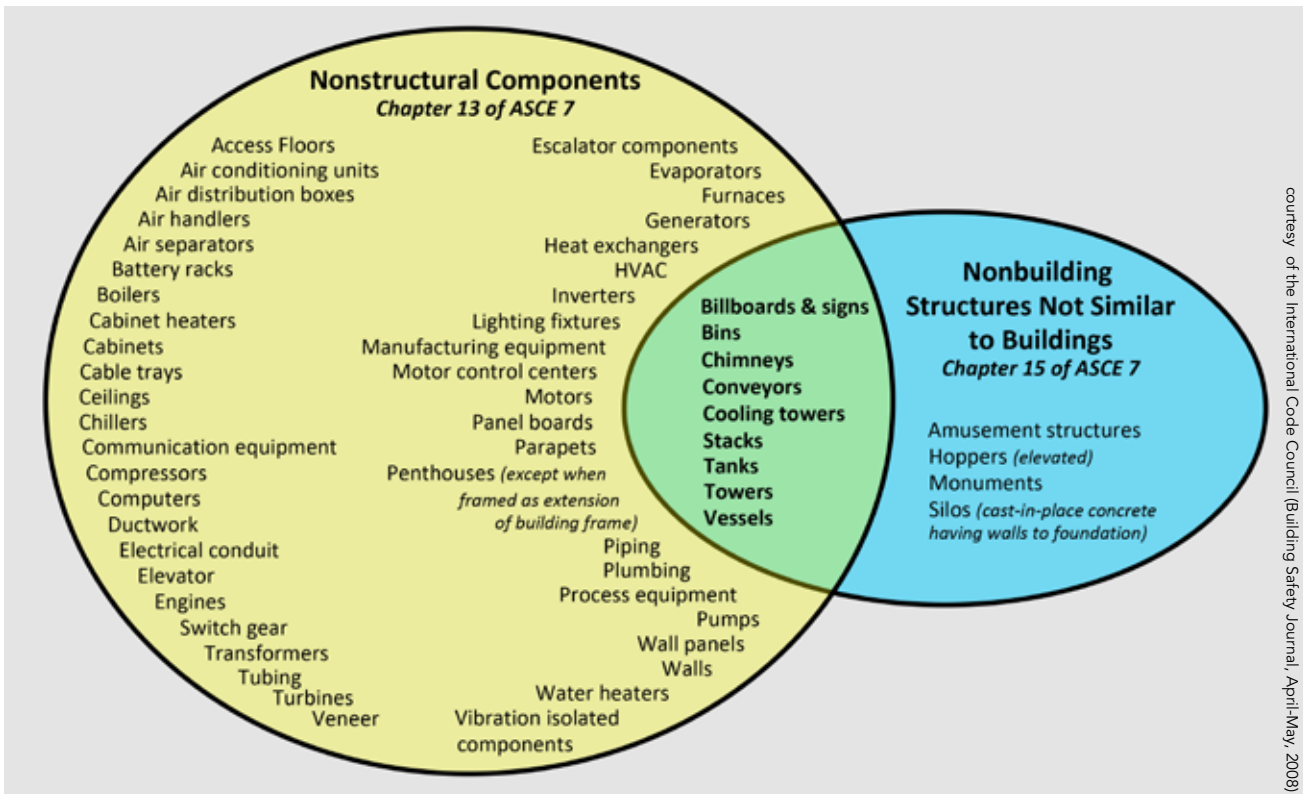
Nonstructural Components
Chapter 13 of ASCE 7

Access Floors
Air conditioning units
Air distribution boxes
Air handlers
Air separators
Battery racks
Boilers
Cabinet heaters
Cabinets
Cable trays
Ceilings
Chillers
Communication equipment
Compressors
Computers
Ductwork
Electrical conduit
Elevator
Engines
Switch gear
Transformers
Tubing
Turbines
Veneer

Escalator components
Evaporators
Furnaces
Generators
Heat exchangers
HVAC
Inverters
Lighting fixtures
Manufacturing equipment
Motor control centers
Motors
Panel boards
Parapets
Penthouses (except when framed as extension of building frame)
Piping
Plumbing
Process equipment
Pumps
Wall panels
Walls
Water heaters
Vibration isolated components

Billboards & signs
Bins
Chimneys
Conveyors
Cooling towers
Stacks
Tanks
Towers
Vessels

Nonbuilding Structures Not Similar to Buildings
Chapter 15 of ASCE 7

Amusement structures
Hoppers (elevated)
Monuments
Silos (cast-in-place concrete having walls to foundation)

courtesy of the International Code Council (Building Safety Journal, April-May, 2008)